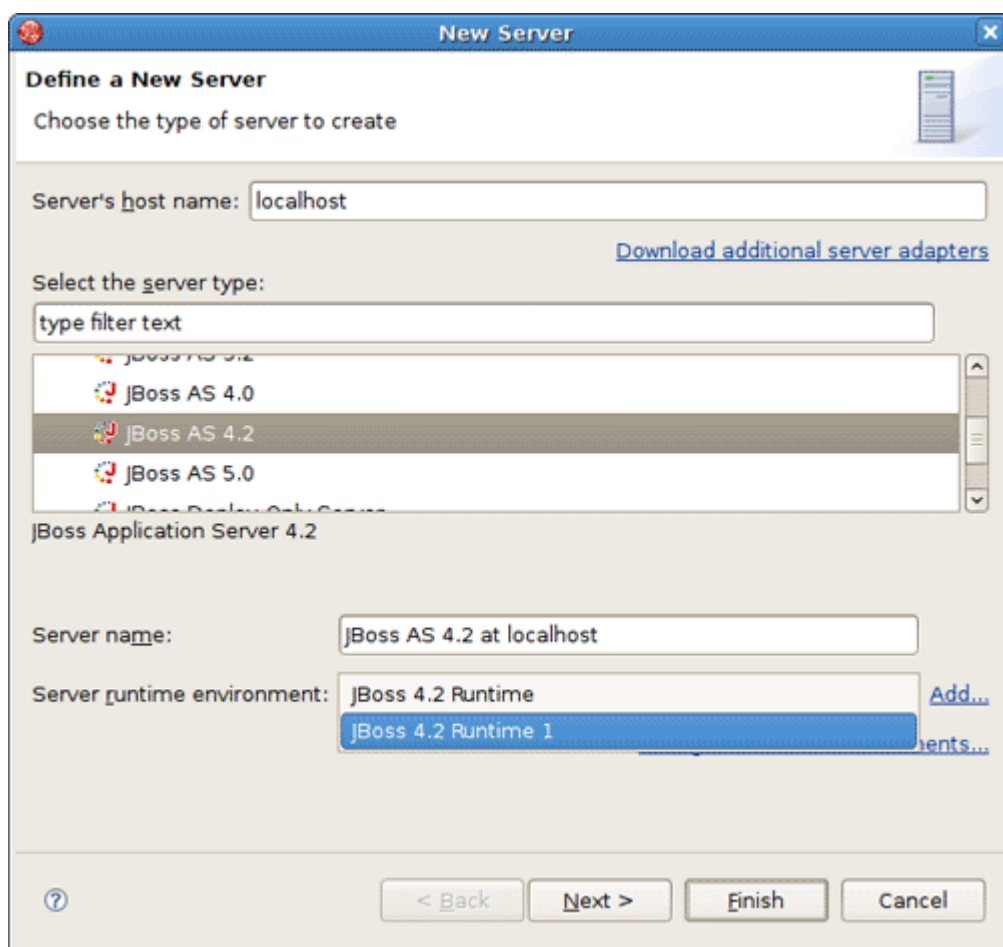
New Server

Define a New Server

Choose the type of server to create

Server's host name: localhost

Download additional server adapters

Select the server type:

type filter text

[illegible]

JBoss AS 4.0

JBoss AS 4.2

JBoss AS 5.0

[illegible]

JBoss Application Server 4.2

Server name: JBoss AS 4.2 at localhost

Server runtime environment: JBoss 4.2 Runtime

JBoss 4.2 Runtime 1

Add...

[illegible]nents...

< Back

Next >

Finish

Cancel